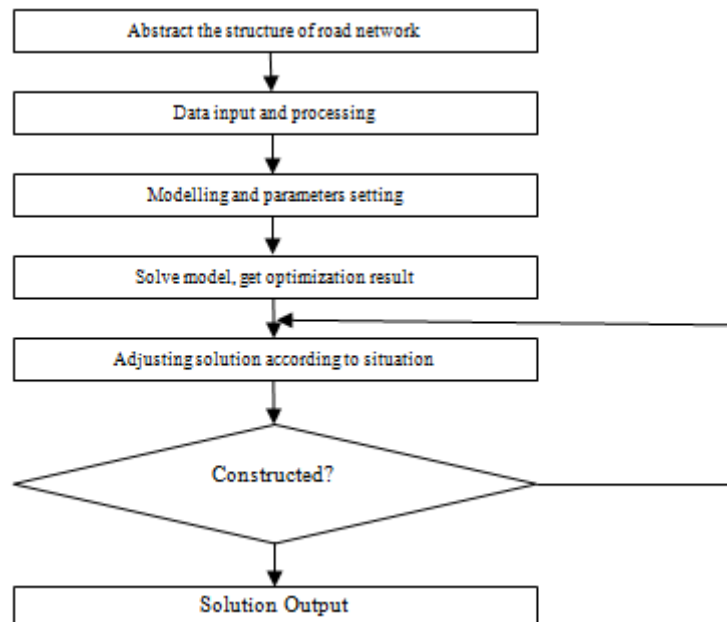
Abstract the structure of road network

Data input and processing

Modelling and parameters setting

Solve model, get optimization result

Adjusting solution according to situation

Constructed?

Solution Output